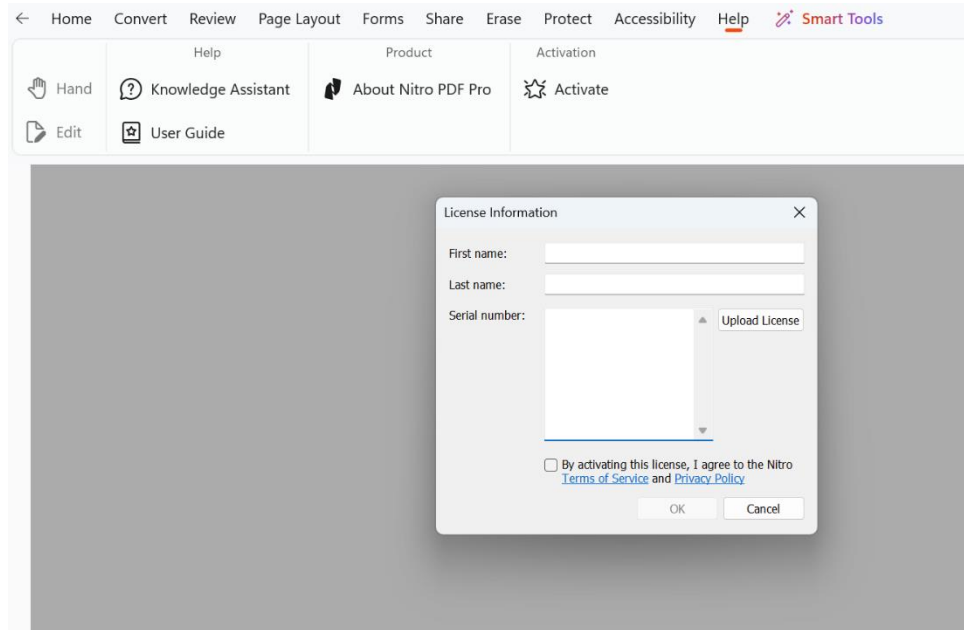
Home Convert Review Page Layout Forms Share Erase Protect Accessibility Help Smart Tools

Help
Hand
Edit
Knowledge Assistant
User Guide

Product
About Nitro PDF Pro

Activation
Activate

License Information

First name:
Last name:
Serial number:
Upload License

By activating this license, I agree to the Nitro Terms of Service and Privacy Policy

OK
Cancel